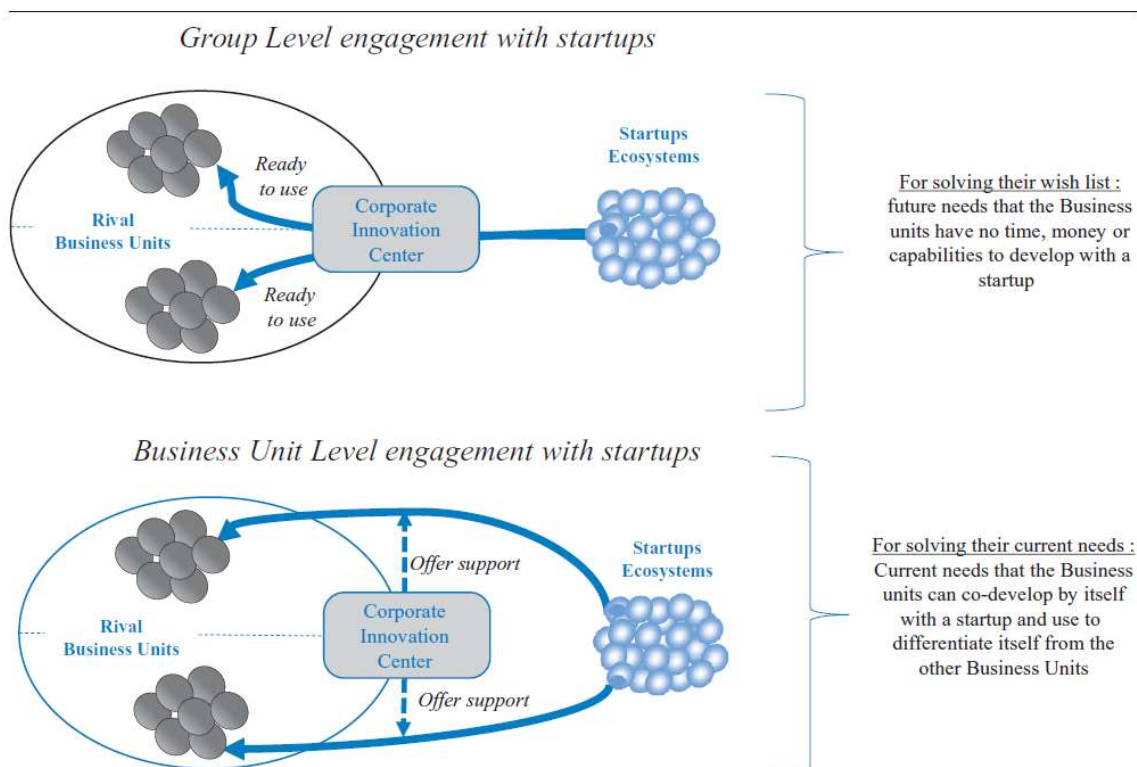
Group Level engagement with startups

Ready to use

Rival Business Units

Corporate Innovation Center

Ready to use

Startups Ecosystems

For solving their wish list : future needs that the Business units have no time, money or capabilities to develop with a startup

Business Unit Level engagement with startups

Offer support

Rival Business Units

Corporate Innovation Center

Offer support

Startups Ecosystems

For solving their current needs : Current needs that the Business units can co-develop by itself with a startup and use to differentiate itself from the other Business Units